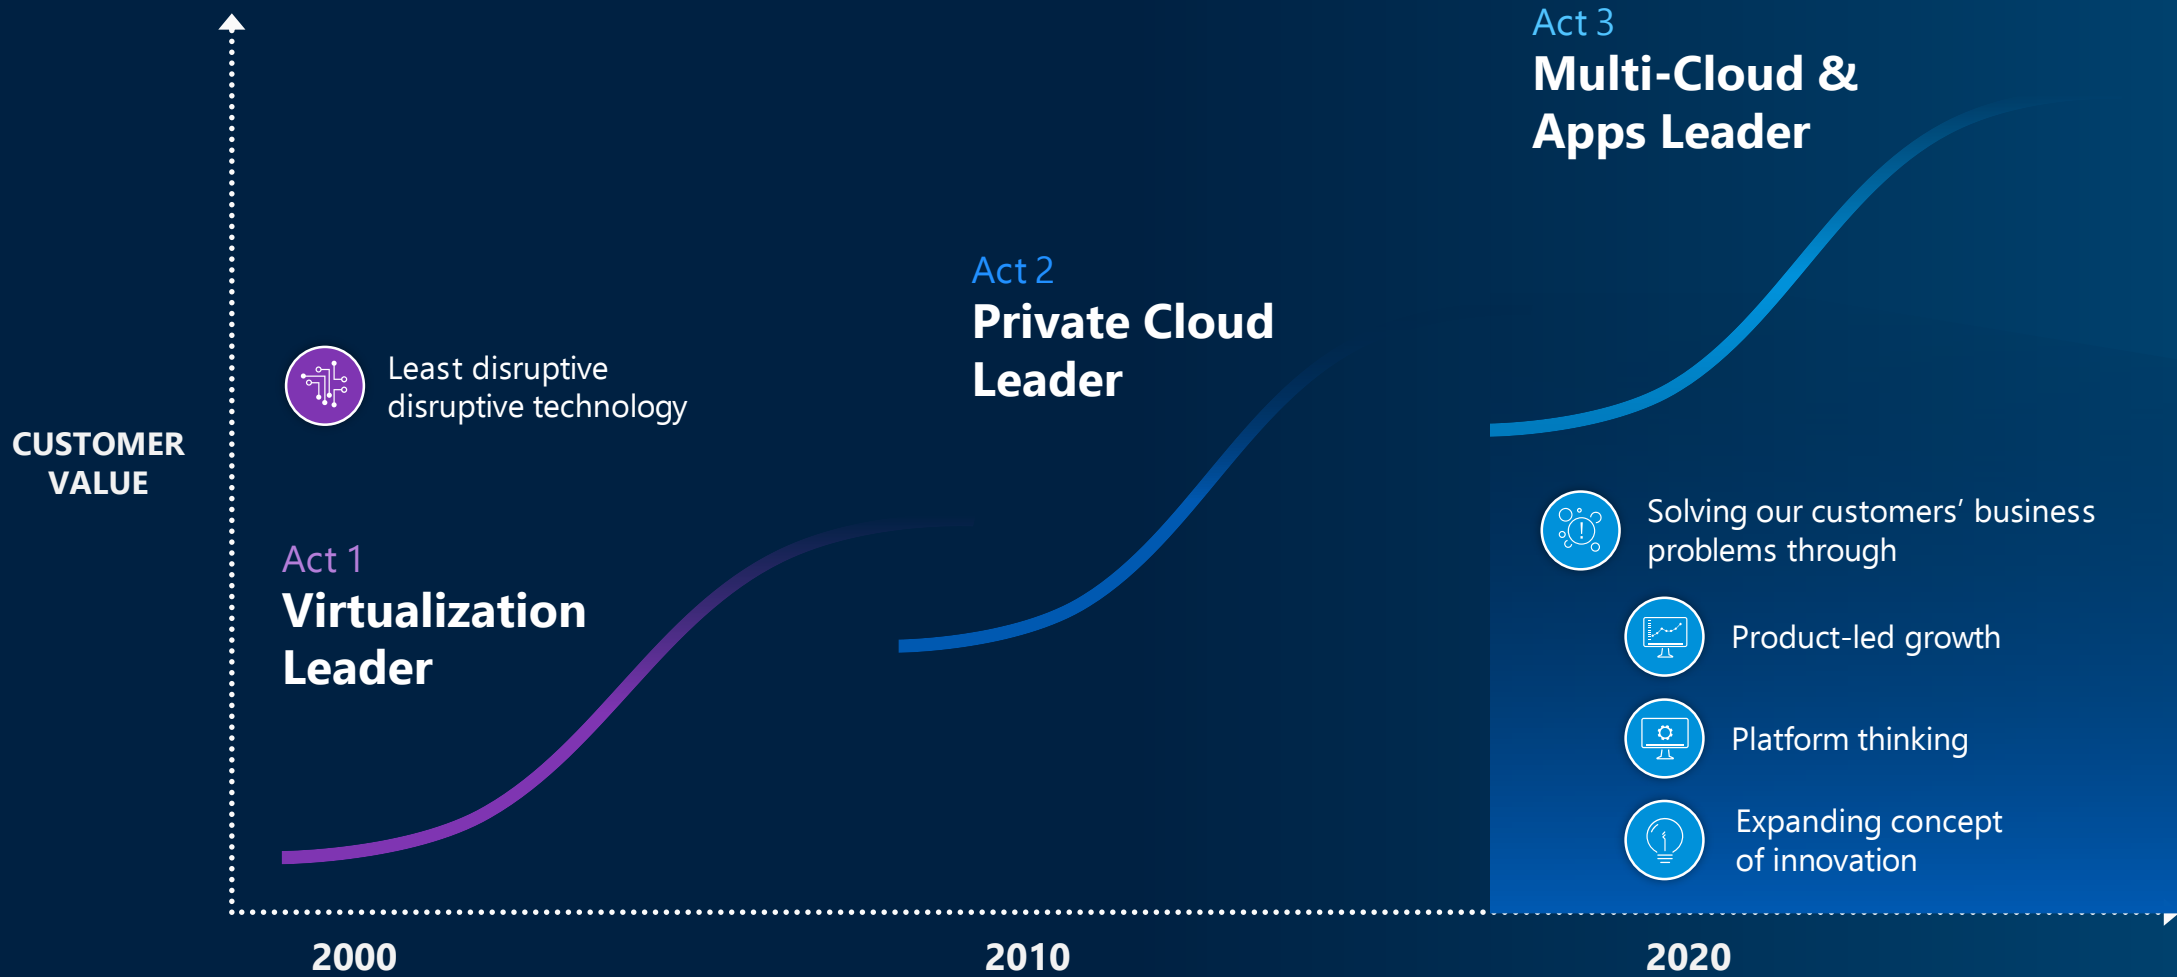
Act 3
Multi-Cloud & Apps Leader

Act 2
Private Cloud Leader

Least disruptive disruptive technology

CUSTOMER VALUE

Act 1
Virtualization Leader

Solving our customers' business problems through

Product-led growth

Platform thinking

Expanding concept of innovation

2000

2010

2020